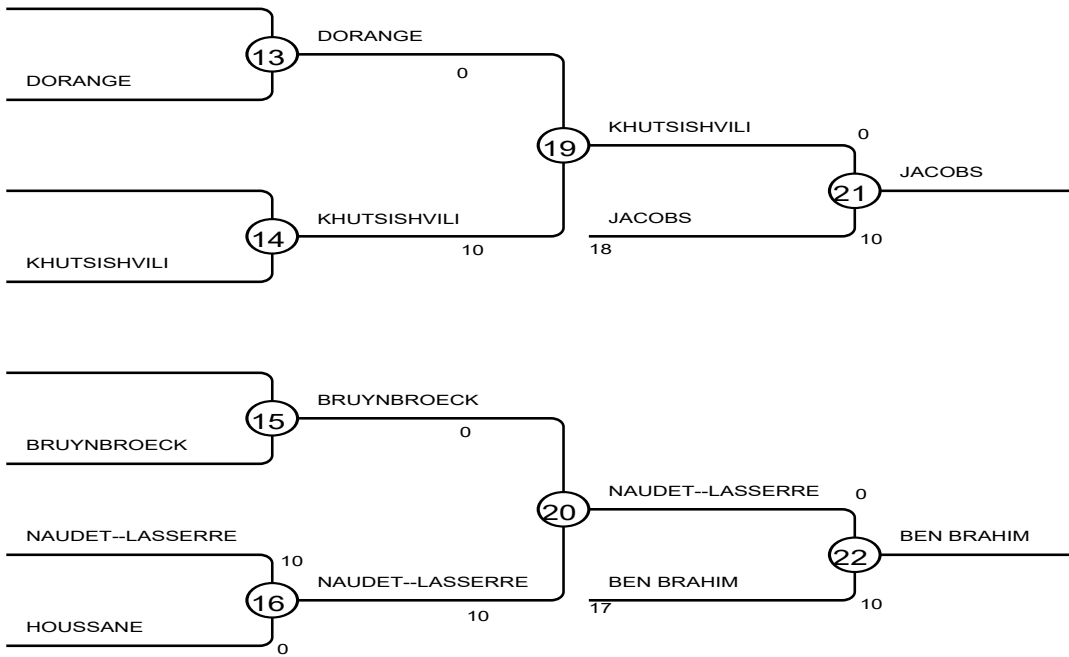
DORANGE
13
DORANGE
0
KHUTSISHVILI
14
KHUTSISHVILI
10
19
KHUTSISHVILI
0
JACOBS
18
21
JACOBS
10

BRUYNBROECK
15
BRUYNBROECK
0
NAUDET--LASSERRE
10
16
HOUSSANE
0
NAUDET--LASSERRE
10
20
NAUDET--LASSERRE
0
BEN BRAHIM
17
22
BEN BRAHIM
10